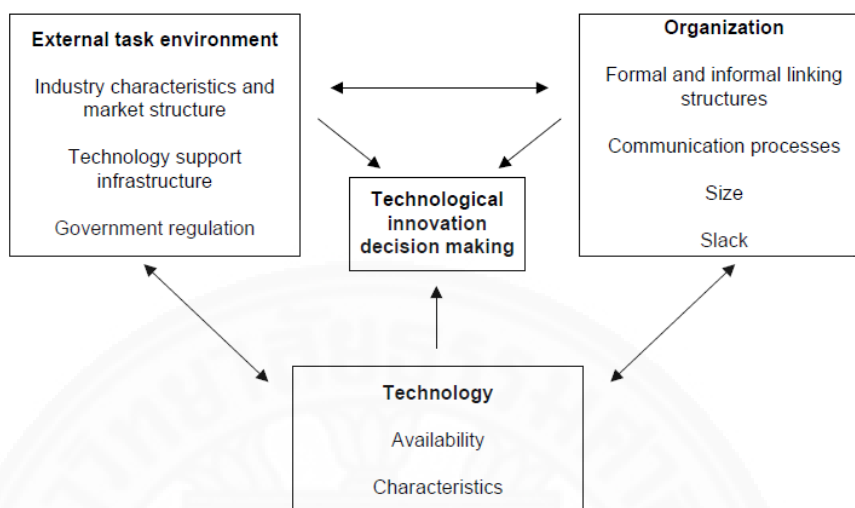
External task environment

Industry characteristics and market structure

Technology support infrastructure

Government regulation

Organization

Formal and informal linking structures

Communication processes

Size

Slack

Technological innovation decision making

Technology

Availability

Characteristics